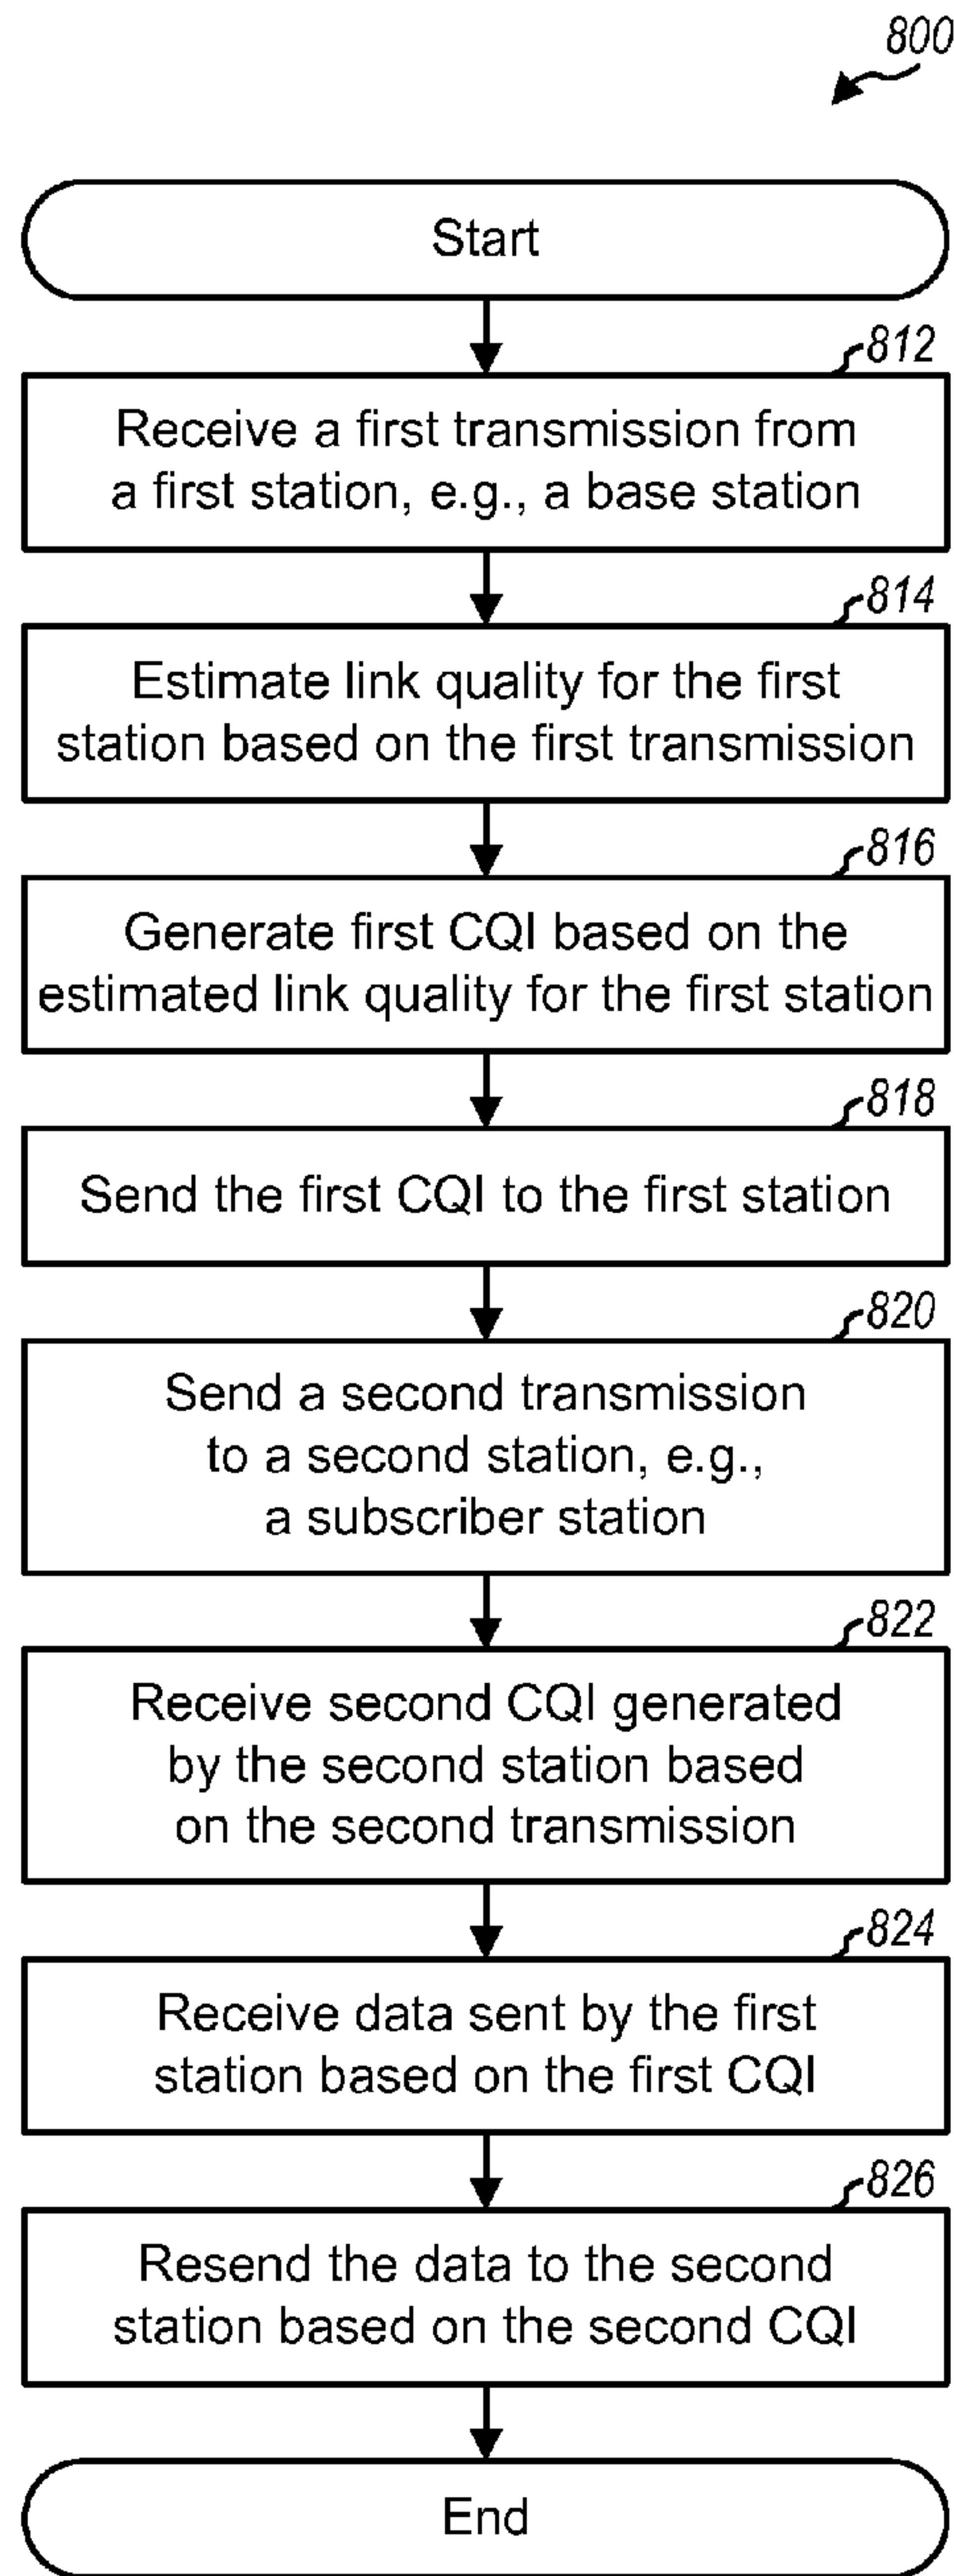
800

Start

812

Receive a first transmission from a first station, e.g., a base station

814

Estimate link quality for the first station based on the first transmission

816

Generate first CQI based on the estimated link quality for the first station

818

Send the first CQI to the first station

820

Send a second transmission to a second station, e.g., a subscriber station

822

Receive second CQI generated by the second station based on the second transmission

824

Receive data sent by the first station based on the first CQI

826

Resend the data to the second station based on the second CQI

End